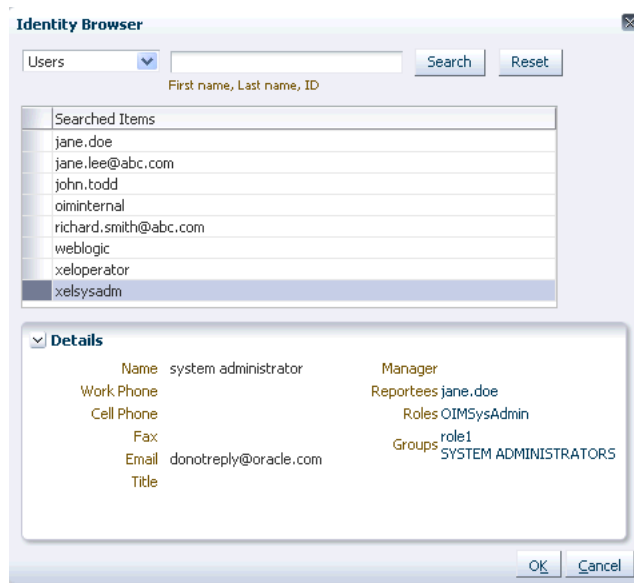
Identity Browser

Users

Search Reset

First name, Last name, ID

| Searched Items |
|---|
| jane.doe |
| jane.lee@abc.com |
| john.todd |
| oiminternal |
| richard.smith@abc.com |
| weblogic |
| xeloperator |
| xelsysadm |

Details

Name system administrator
Work Phone
Cell Phone
Fax
Email donotreply@oracle.com
Title

Manager
Reportees jane.doe
Roles OIMSysAdmin
Groups role1
SYSTEM ADMINISTRATORS

OK Cancel